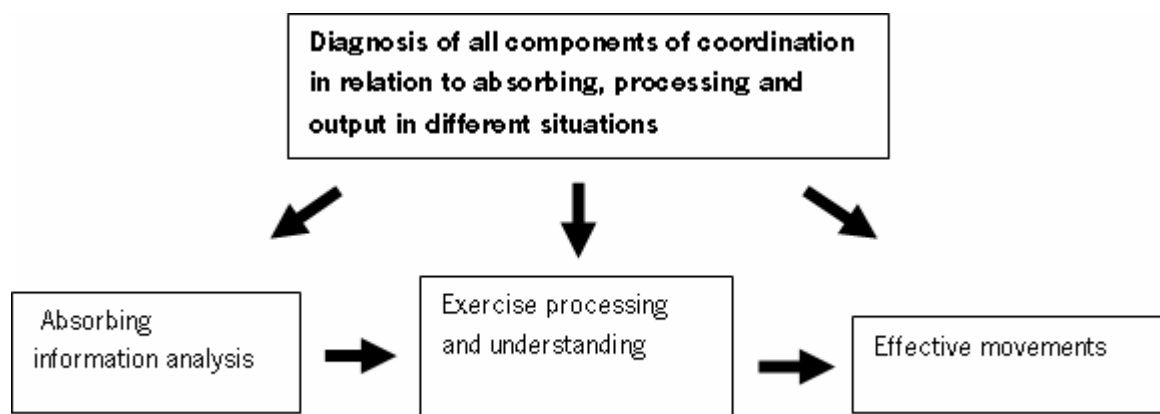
Diagnosis of all components of coordination in relation to absorbing, processing and output in different situations

Absorbing information analysis

Exercise processing and understanding

Effective movements